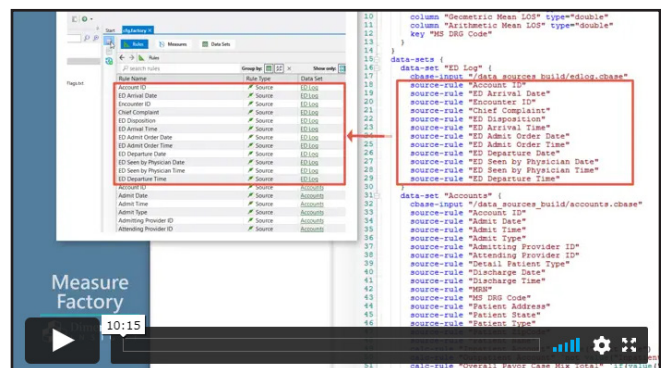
Start | mpfactory

Rules | Measures | Data Sets

Rules

Group by: | Show only

PageUnit

| Rule Name | Rule Type | Data Set |
|---|---|---|
| Account ID | Source | ED Log |
| ED Arrival Date | Source | ED Log |
| Encounter ID | Source | ED Log |
| Chief Complaint | Source | ED Log |
| ED Disposition | Source | ED Log |
| ED Arrival Time | Source | ED Log |
| ED Admit Order Date | Source | ED Log |
| ED Admit Order Time | Source | ED Log |
| ED Departure Date | Source | ED Log |
| ED Seen by Physician Date | Source | ED Log |
| ED Seen by Physician Time | Source | ED Log |
| ED Departure Time | Source | ED Log |
| Account ID | Source | Accounts |
| Admit Date | Source | Accounts |
| Admit Time | Source | Accounts |
| Admit Type | Source | Accounts |
| Admitting Provider ID | Source | Accounts |
| Attending Provider ID | Source | Accounts |

Measure Factory

10:15

10 column "Geometric Mean LOS" type="double"
11 column "Arithmetic Mean LOS" type="double"
12 key "MS DRG Code"
13 }
14 }
15 data-sets {
16 data-set "ED Log" {
17 cbase-input "/data_sources_build/edlog.cbase"
18 source-rule "Account ID"
19 source-rule "ED Arrival Date"
20 source-rule "Encounter ID"
21 source-rule "Chief Complaint"
22 source-rule "ED Disposition"
23 source-rule "ED Arrival Time"
24 source-rule "ED Admit Order Date"
25 source-rule "ED Admit Order Time"
26 source-rule "ED Departure Date"
27 source-rule "ED Seen by Physician Date"
28 source-rule "ED Seen by Physician Time"
29 source-rule "ED Departure Time"
30 }
31 data-set "Accounts" {
32 cbase-input "/data_sources_build/accounts.cbase"
33 source-rule "Account ID"
34 source-rule "Admit Date"
35 source-rule "Admit Time"
36 source-rule "Admit Type"
37 source-rule "Admitting Provider ID"
38 source-rule "Attending Provider ID"
39 source-rule "Detail Patient Type"
40 source-rule "Discharge Date"
41 source-rule "Discharge Time"
42 source-rule "MRN"
43 source-rule "MS DRG Code"
44 source-rule "Patient Address"
45 source-rule "Patient State"
46 source-rule "Patient Type"
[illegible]
calc-rule "Overall Payor Case Mix Total" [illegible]